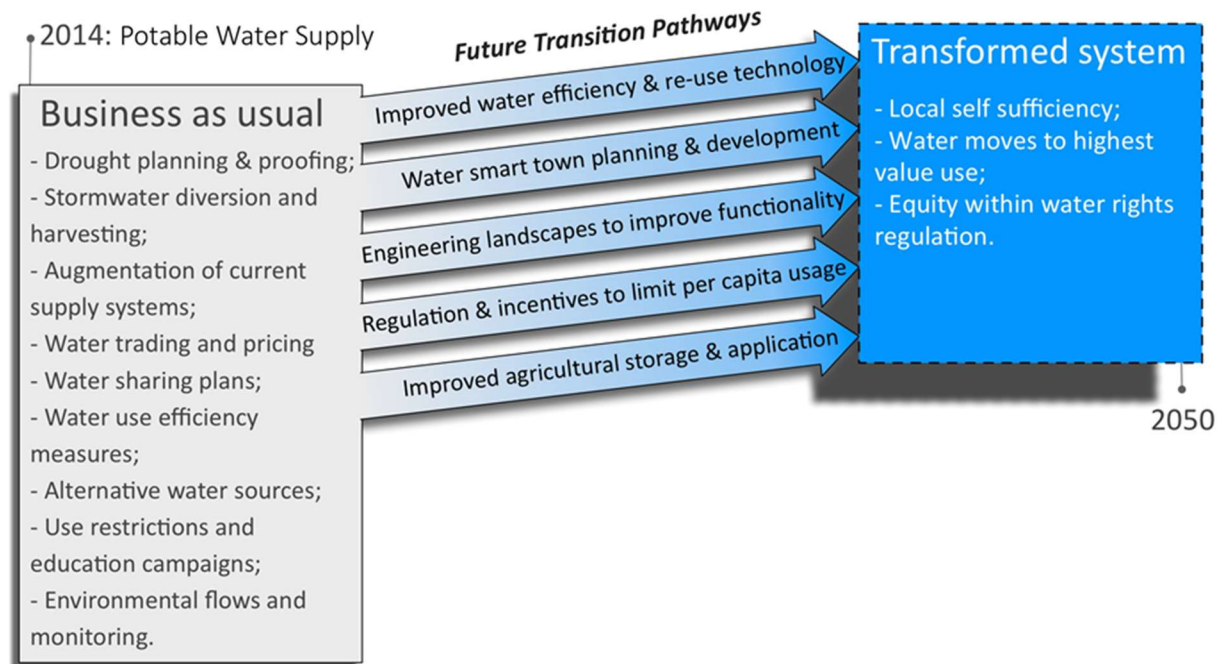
2014: Potable Water Supply

Future Transition Pathways

Business as usual

- Drought planning & proofing;
- Stormwater diversion and harvesting;
- Augmentation of current supply systems;
- Water trading and pricing
- Water sharing plans;
- Water use efficiency measures;
- Alternative water sources;
- Use restrictions and education campaigns;
- Environmental flows and monitoring.

Improved water efficiency & re-use technology

Water smart town planning & development

Engineering landscapes to improve functionality

Regulation & incentives to limit per capita usage

Improved agricultural storage & application

Transformed system

- Local self sufficiency;
- Water moves to highest value use;
- Equity within water rights regulation.

2050